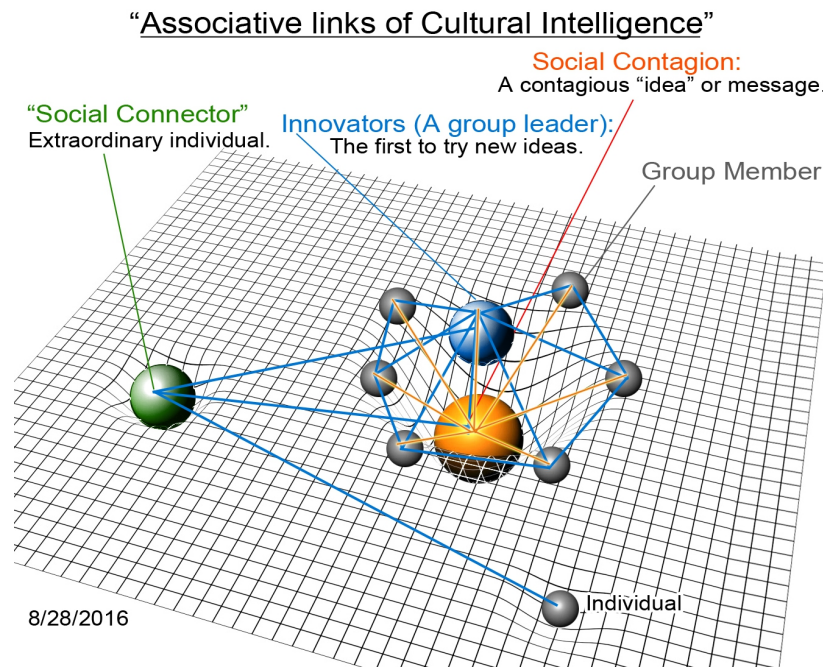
“Associative links of Cultural Intelligence”

Social Contagion:
A contagious “idea” or message.

“Social Connector”
Extraordinary individual.

Innovators (A group leader):
The first to try new ideas.

Group Member

Individual

8/28/2016